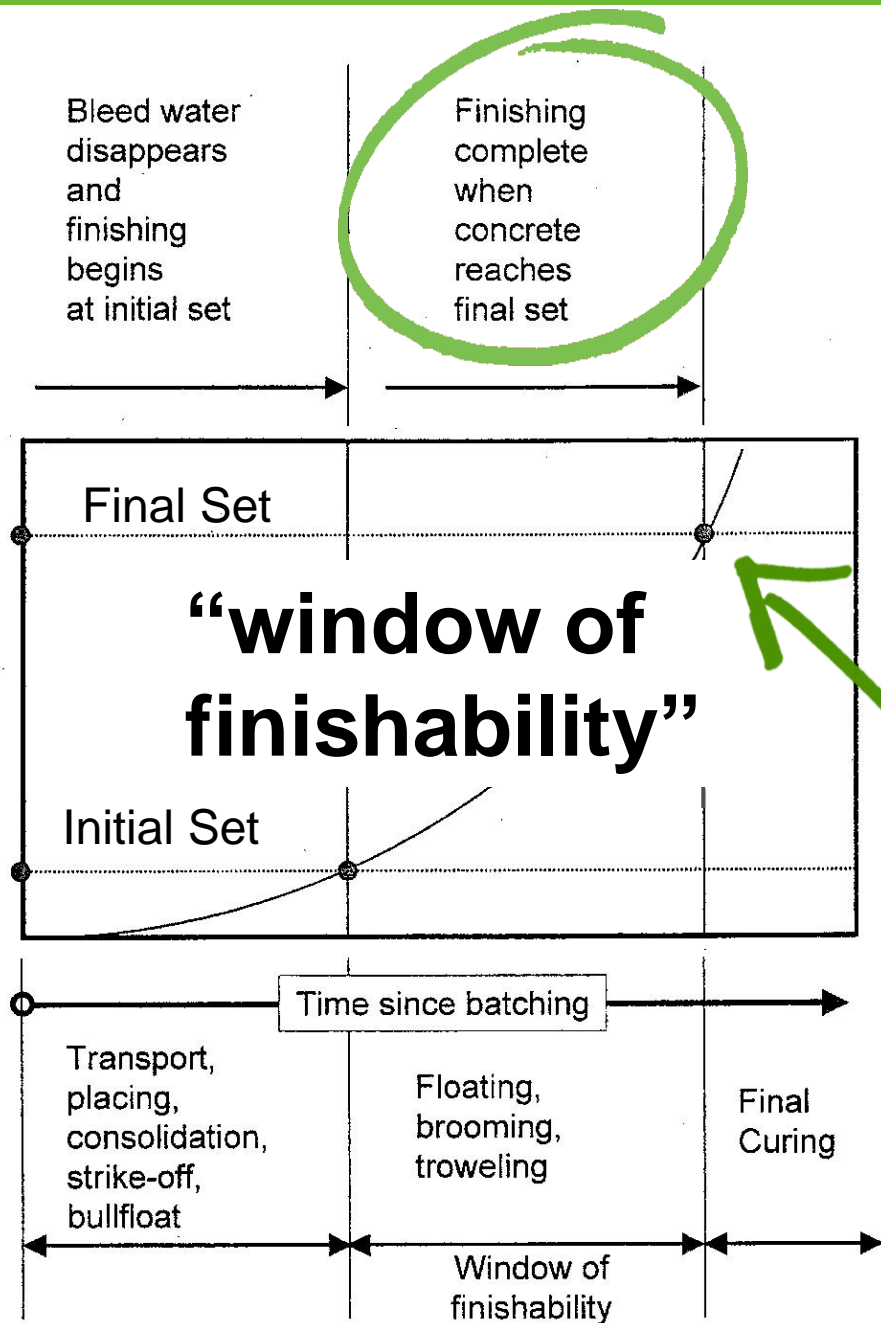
Bleed water disappears and finishing begins at initial set

Finishing complete when concrete reaches final set

Final Set

“window of finishability”

Initial Set

Time since batching

Transport, placing, consolidation, strike-off, bullfloat

Floating, brooming, troweling

Final Curing

Window of finishability